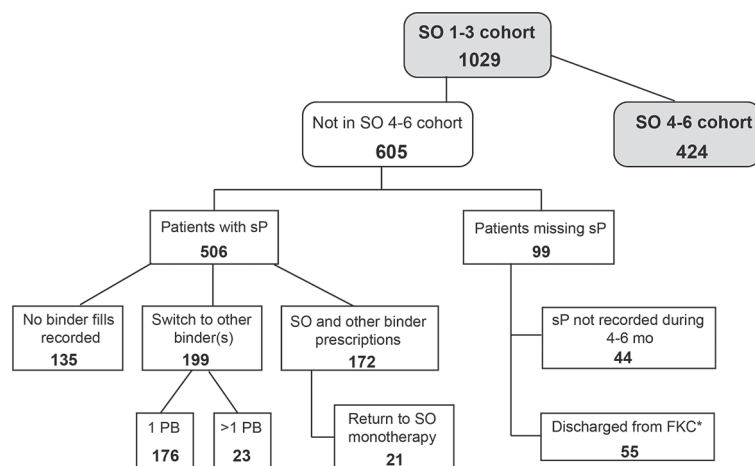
SO 1-3 cohort
1029

Not in SO 4-6 cohort
605

SO 4-6 cohort
424

Patients with sP
506

Patients missing sP
99

No binder fills recorded
135

Switch to other binder(s)
199

SO and other binder prescriptions
172

sP not recorded during 4-6 mo
44

1 PB
176

>1 PB
23

Return to SO monotherapy
21

Discharged from FKC*
55